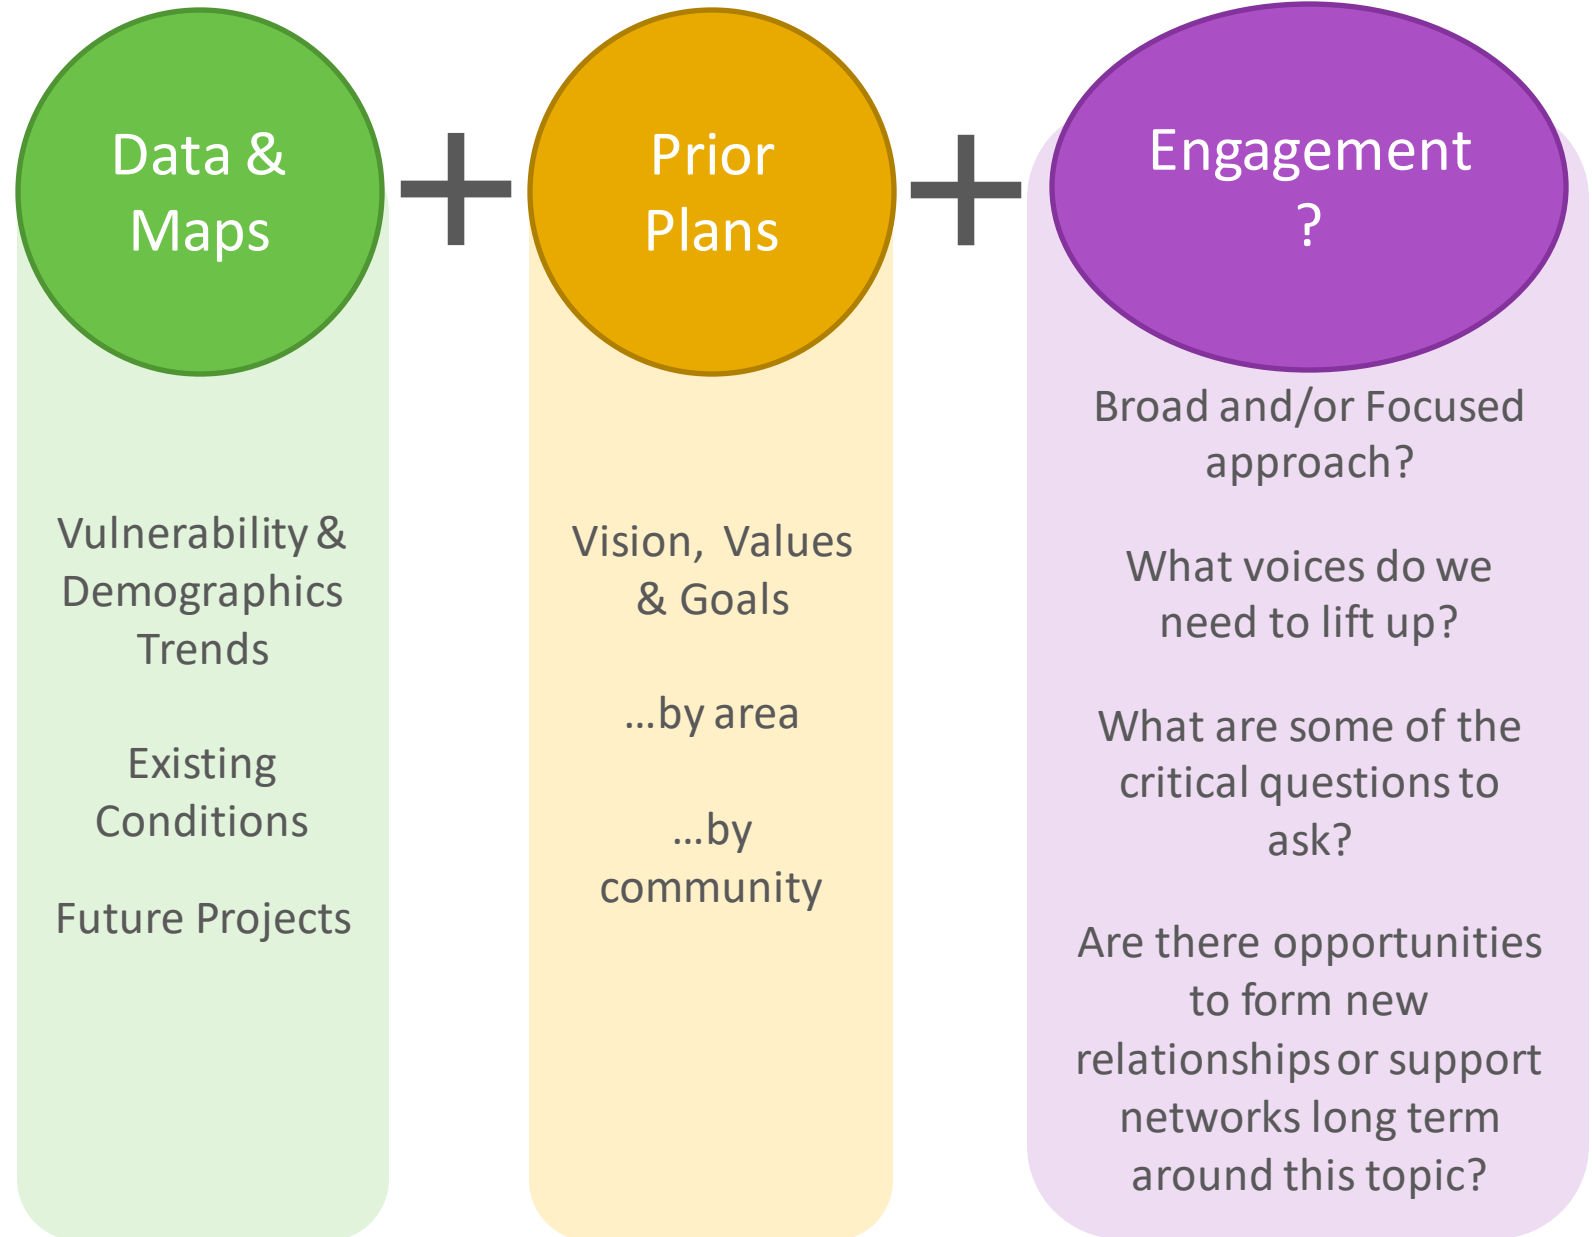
Data & Maps

Vulnerability & Demographics Trends

Existing Conditions

Future Projects

+

Prior Plans

Vision, Values & Goals

…by area

…by community

+

Engagement ?

Broad and/or Focused approach?

What voices do we need to lift up?

What are some of the critical questions to ask?

Are there opportunities to form new relationships or support networks long term around this topic?